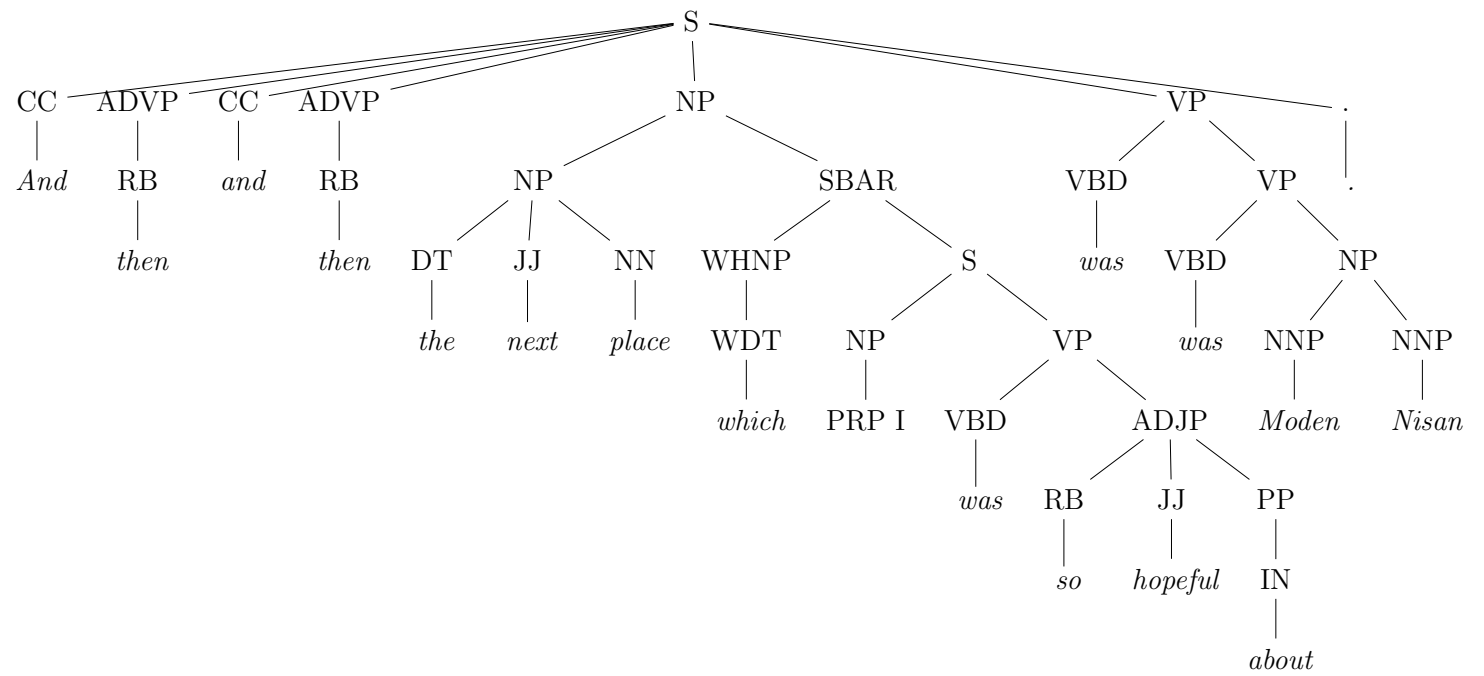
S

CC ADVP CC ADVP NP VP .

And RB and RB NP SBAR VBD VP .

then then DT JJ NN WHNP S was VBD NP

the next place WDT NP VP was NNP NNP

which PRP I VBD ADJP Moden Nisan

was RB JJ PP

so hopeful IN

about